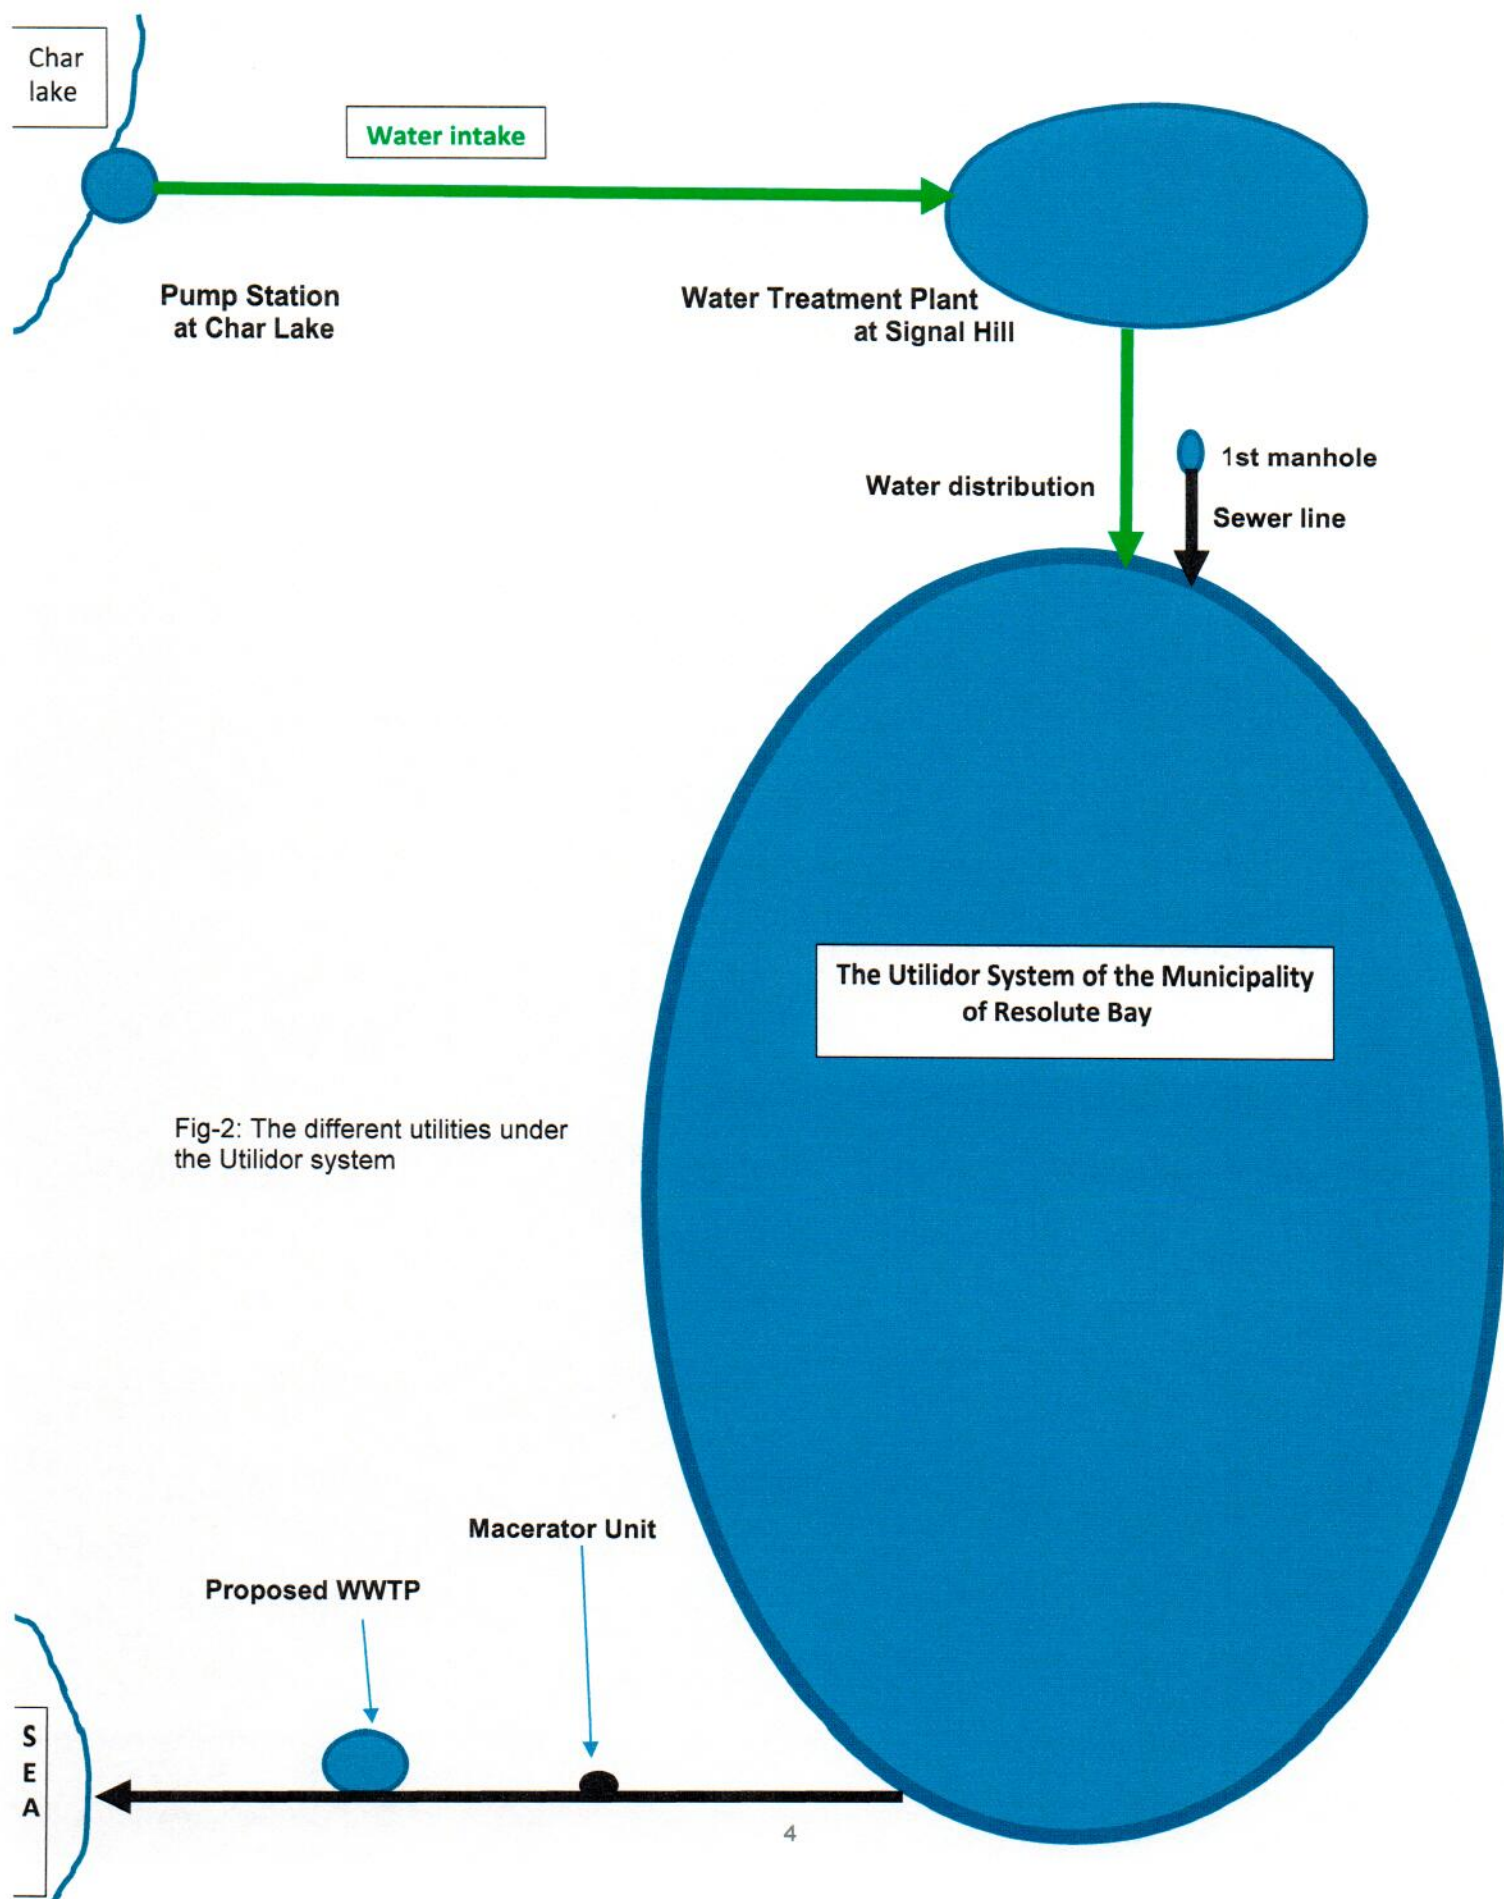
Char lake

Water intake

Pump Station at Char Lake

Water Treatment Plant at Signal Hill

Water distribution

1st manhole

Sewer line

The Utilidor System of the Municipality of Resolute Bay

Fig-2: The different utilities under the Utilidor system

Macerator Unit

Proposed WWTP

S
E
A

4